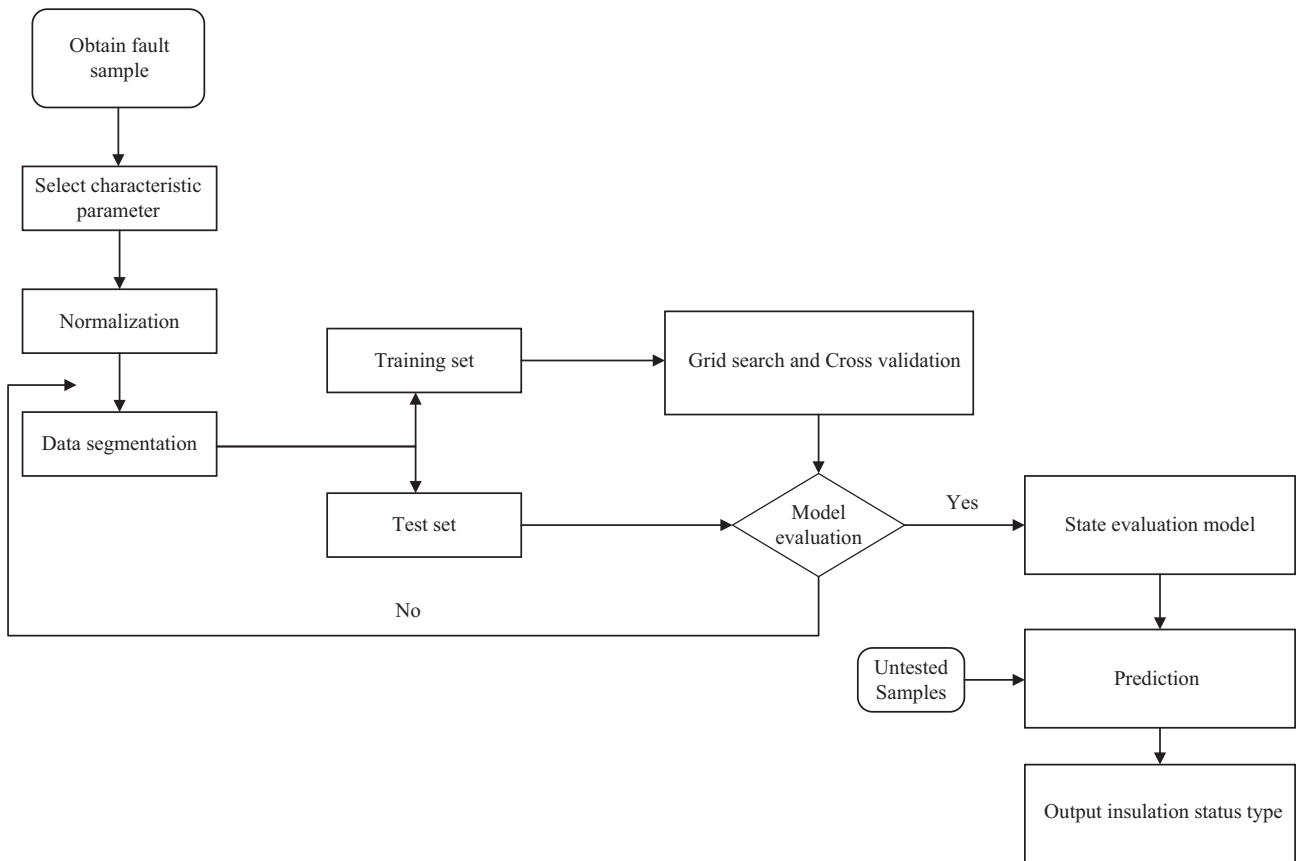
Obtain fault sample

Select characteristic parameter

Normalization

Data segmentation

Training set

Test set

Grid search and Cross validation

Model evaluation

Yes

No

State evaluation model

Untested Samples

Prediction

Output insulation status type